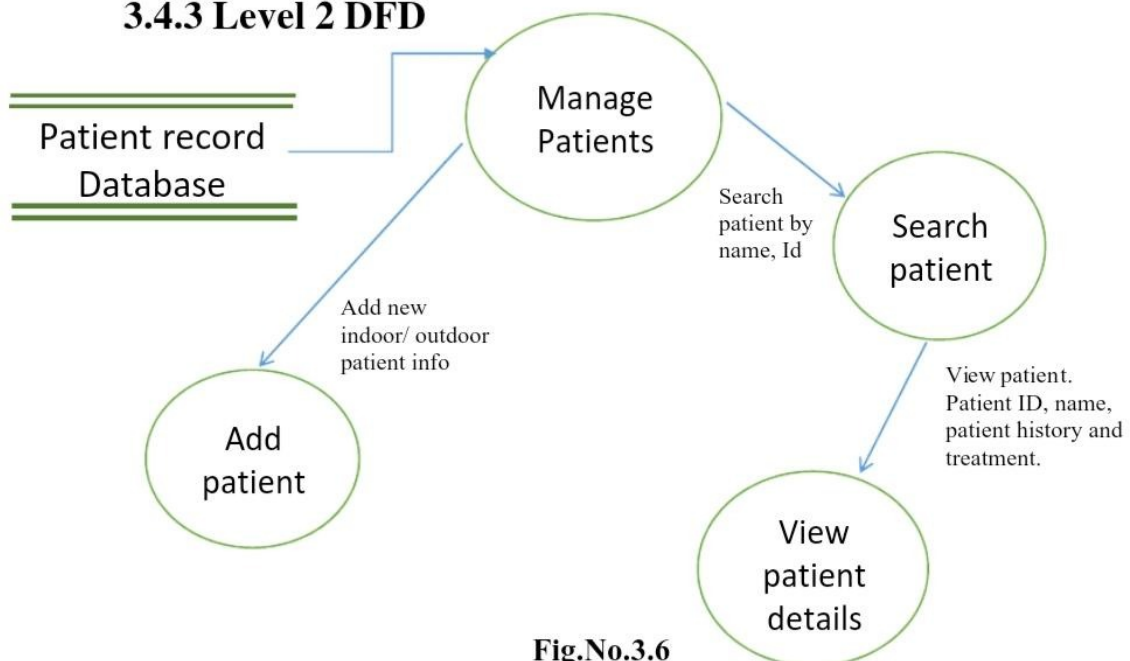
3.4.3 Level 2 DFD

Patient record Database

Manage Patients

Search patient by name, Id

Search patient

Add new indoor/ outdoor patient info

View patient. Patient ID, name, patient history and treatment.

Add patient

View patient details

Fig.No.3.6